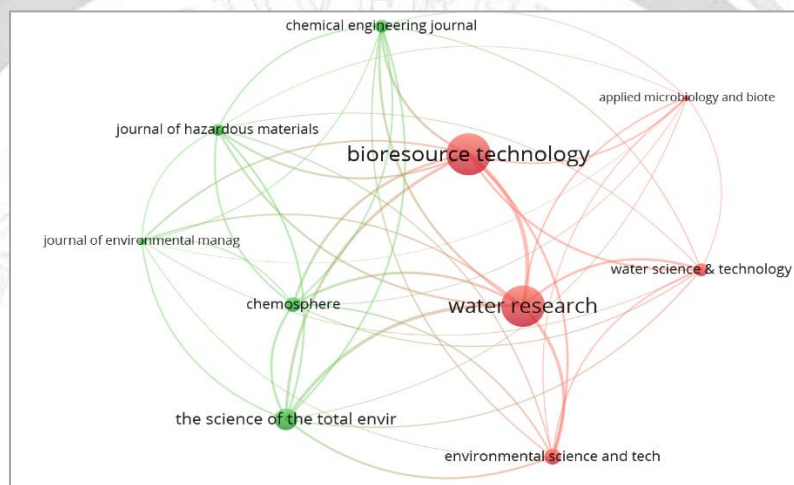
chemical engineering journal

applied microbiology and biote

journal of hazardous materials

bioresource technology

journal of environmental manag

water science & technology

chemosphere

water research

the science of the total envir

environmental science and tech